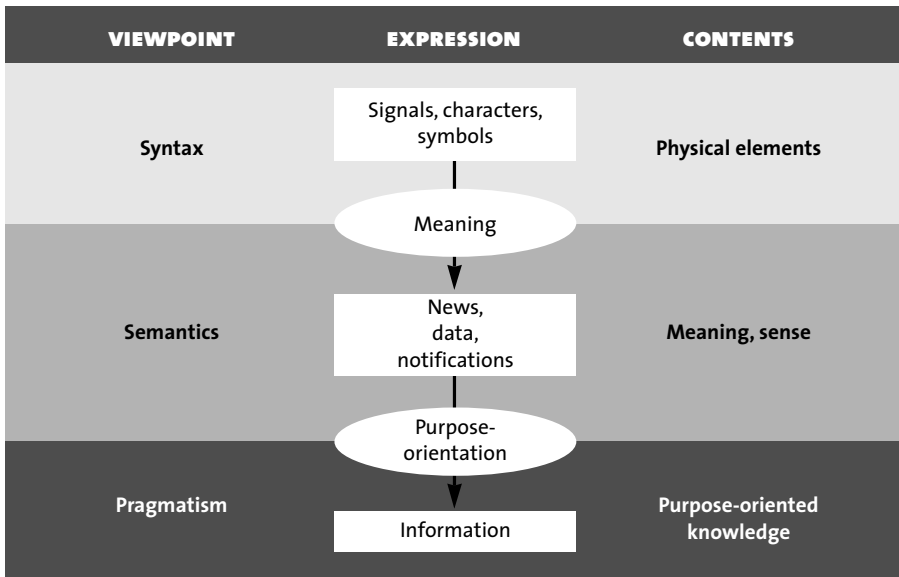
| VIEWPOINT | EXPRESSION | CONTENTS |
|---|---|---|
| Syntax | Signals, characters, symbols | Physical elements |
| | Meaning | |
| Semantics | News, data, notifications | Meaning, sense |
| | Purpose-orientation | |
| Pragmatism | Information | Purpose-oriented knowledge |